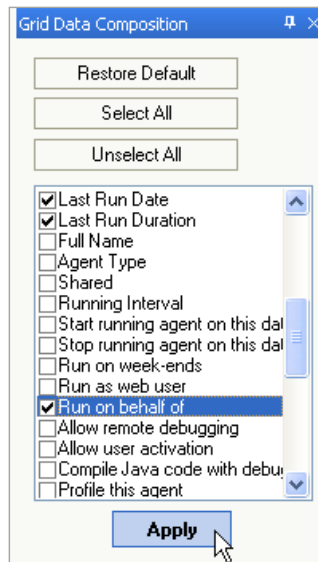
Grid Data Composition

Restore Default

Select All

Unselect All

Last Run Date
Last Run Duration
Full Name
Agent Type
Shared
Running Interval
Start running agent on this dat
Stop running agent on this dat
Run on week-ends
Run as web user
Run on behalf of
Allow remote debugging
Allow user activation
Compile Java code with debu
Profile this agent

Apply